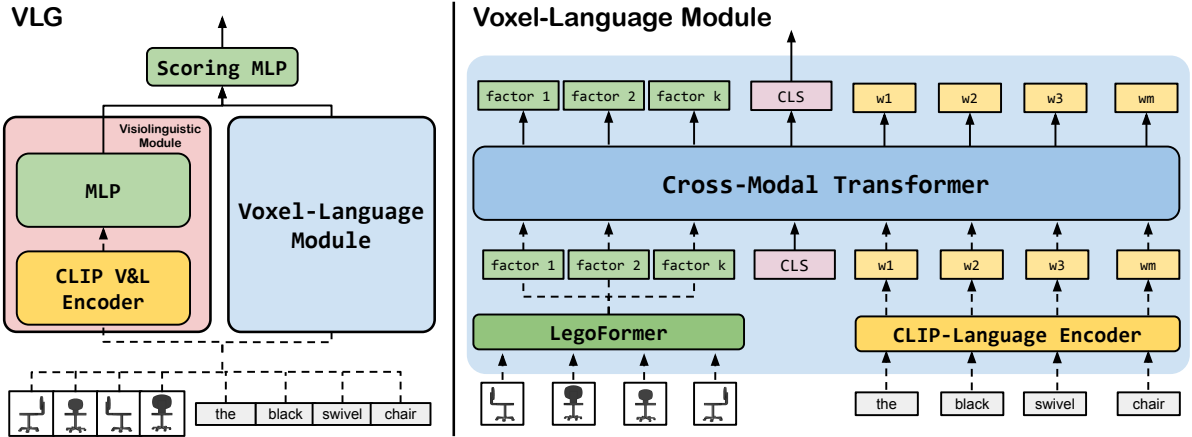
VLG

Scoring MLP

Visiolinguistic Module

MLP

CLIP V&L Encoder

Voxel-Language Module

the black swivel chair

Voxel-Language Module

factor 1 factor 2 factor k CLS w1 w2 w3 wm

Cross-Modal Transformer

factor 1 factor 2 factor k CLS w1 w2 w3 wm

LegoFormer

CLIP-Language Encoder

the black swivel chair